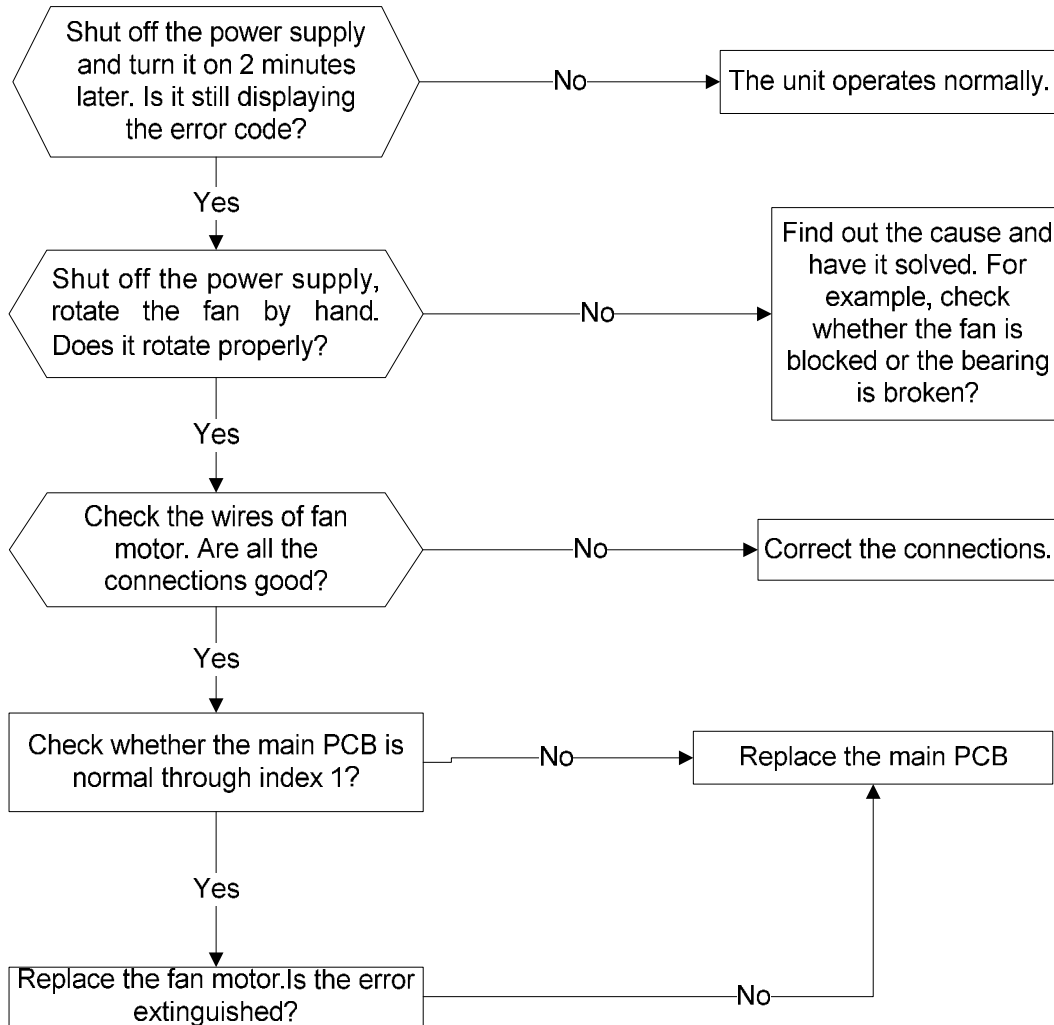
Shut off the power supply and turn it on 2 minutes later. Is it still displaying the error code?

No

The unit operates normally.

Yes

Shut off the power supply, rotate the fan by hand. Does it rotate properly?

No

Find out the cause and have it solved. For example, check whether the fan is blocked or the bearing is broken?

Yes

Check the wires of fan motor. Are all the connections good?

No

Correct the connections.

Yes

Check whether the main PCB is normal through index 1?

No

Replace the main PCB

Yes

Replace the fan motor.Is the error extinguished?

No